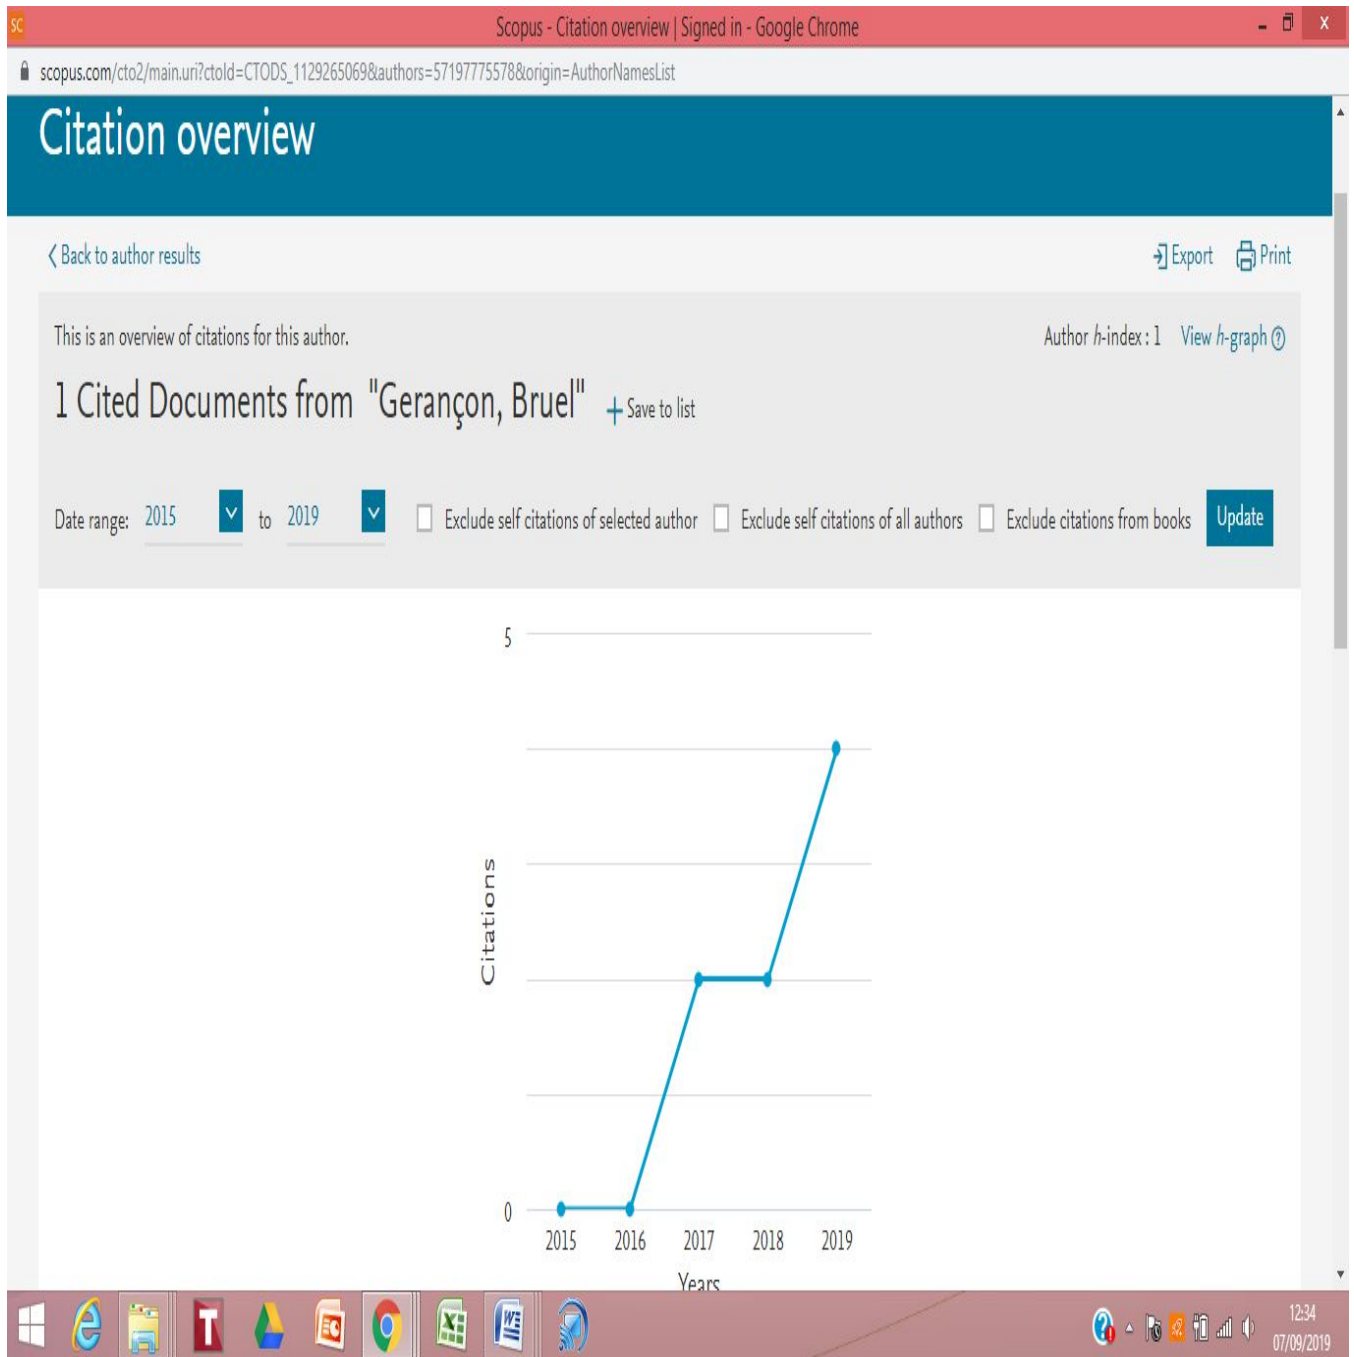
SC Scopus - Citation overview | Signed in - Google Chrome

scopus.com/cto2/main.uri?ctoId=CTODS_1129265069&authors=57197775578&origin=AuthorNamesList

Citation overview

Back to author results

Export Print

This is an overview of citations for this author.

Author h-index : 1 View h-graph

1 Cited Documents from "Gerançon, Bruel" + Save to list

Date range: 2015 to 2019 Exclude self citations of selected author Exclude self citations of all authors Exclude citations from books Update

5

Citations

0

2015 2016 2017 2018 2019

Years

12:34
07/09/2019